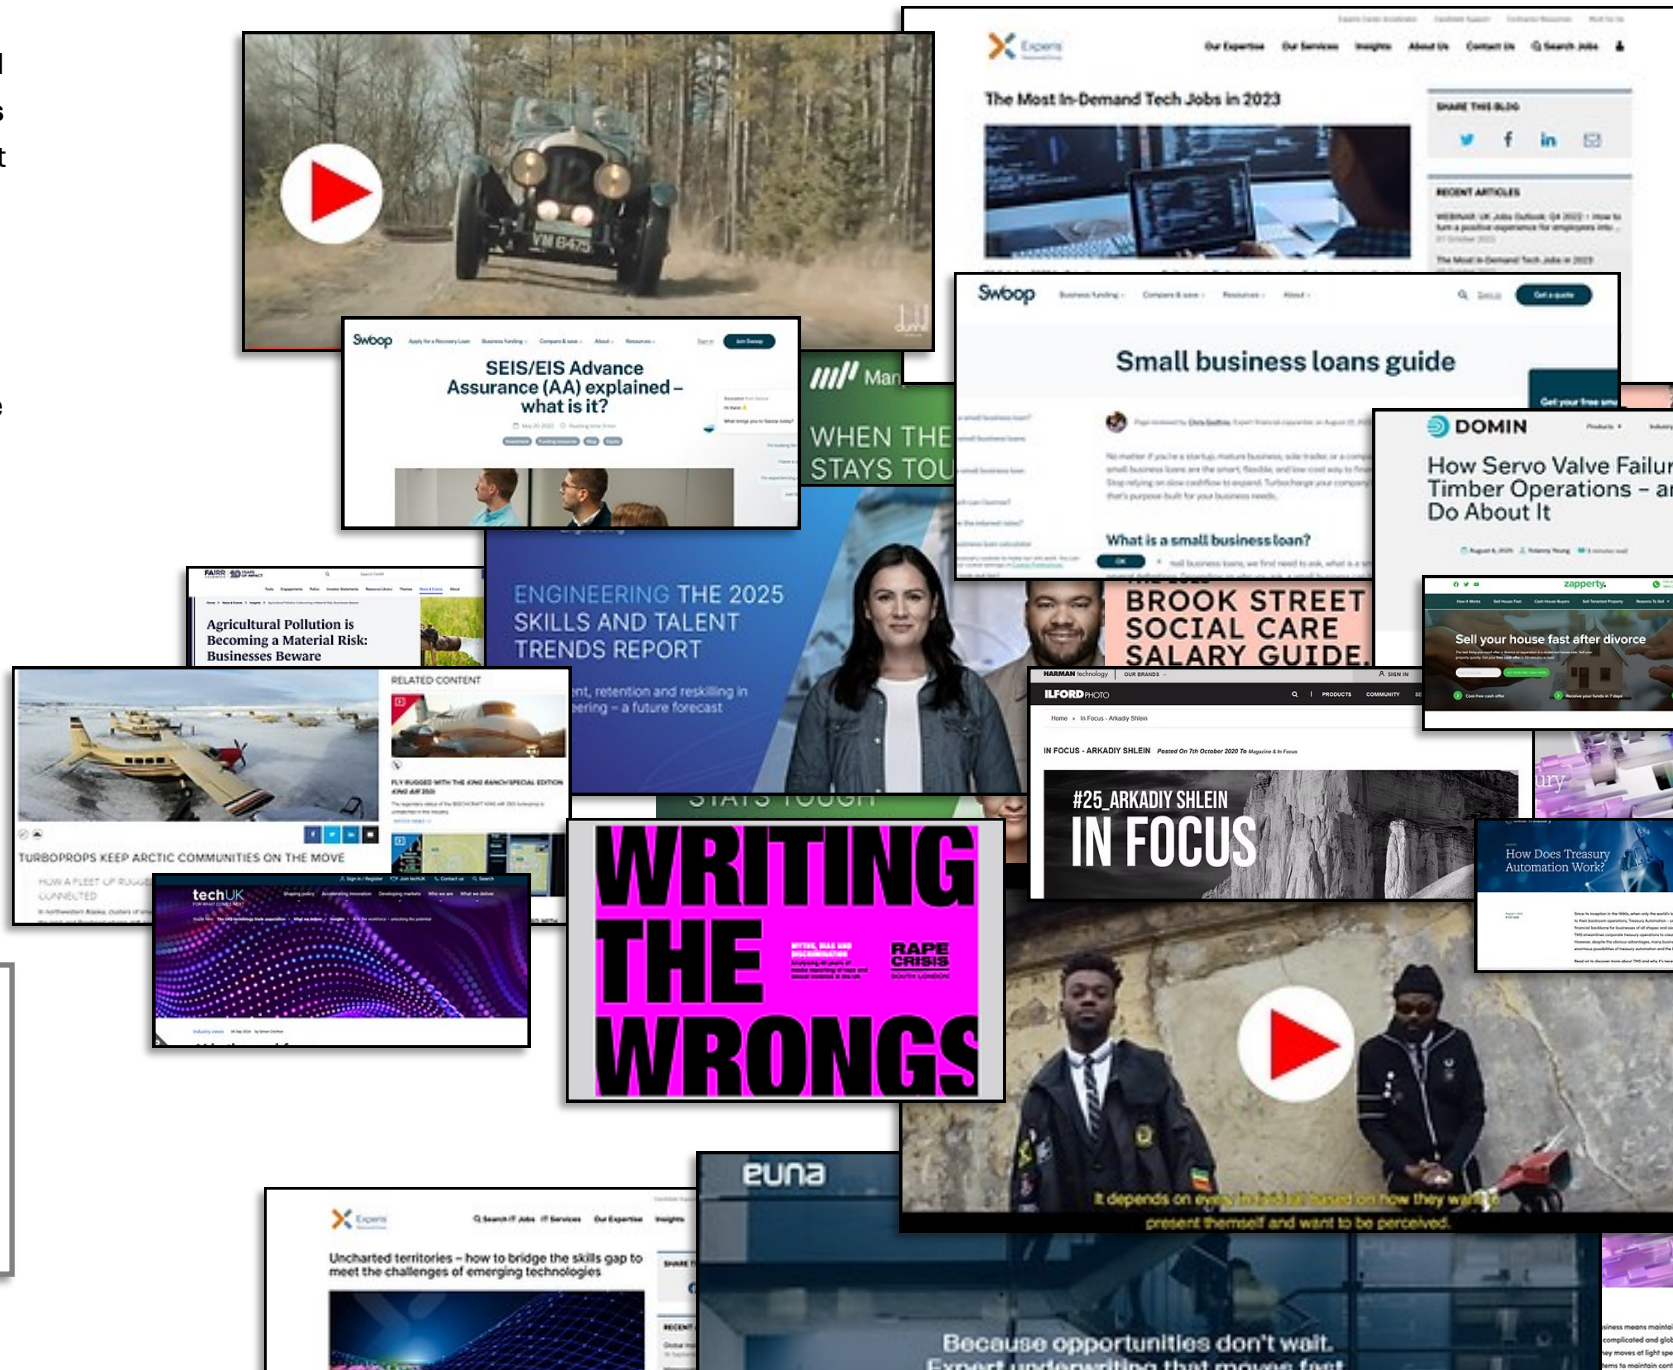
Experis

Our Expertise Our Services Insights About Us Contact Us Search Jobs

The Most In-Demand Tech Jobs in 2023

SHARE THIS BLOG

RECENT ARTICLES

The Most In-Demand Tech Jobs in 2023

Swoop

SEIS/EIS Advance Assurance (AA) explained – what is it?

WHEN THE STAYS TOU

Swoop

Get a quote

Small business loans guide

What is a small business loan?

DOMIN

How Servo Valve Failur Timber Operations – ar Do About It

ENGINEERING THE 2025 SKILLS AND TALENT TRENDS REPORT

ent, retention and reskilling in eering – a future forecast

BROOK STREET SOCIAL CARE SALARY GUIDE.

zoppery

Sell your house fast after divorce

FAIRR

Agricultural Pollution is Becoming a Material Risk: Businesses Beware

RELATED CONTENT

TURBOPROPS KEEP ARCTIC COMMUNITIES ON THE MOVE

HOW A FLEET OF RUGGED CONNECTED

HARMAN technology

ILFORD PHOTO

PRODUCTS COMMUNITY

IN FOCUS - ARKADIY SHLEIN

#25_ARKADIY SHLEIN IN FOCUS

How Does Treasury Automation Work?

techUK

WRITING THE WRONGS

MYTHS, BIAS AND DISCRIMINATION

RAPE CRISIS SOUTH LONDON

It depends on every individual based on how they want to present themself and want to be perceived.

Experis

Search IT Jobs IT Services Our Expertise Insights

Uncharted territories – how to bridge the skills gap to meet the challenges of emerging technologies

euna

Because opportunities don't wait. Expert underwriting that moves fast